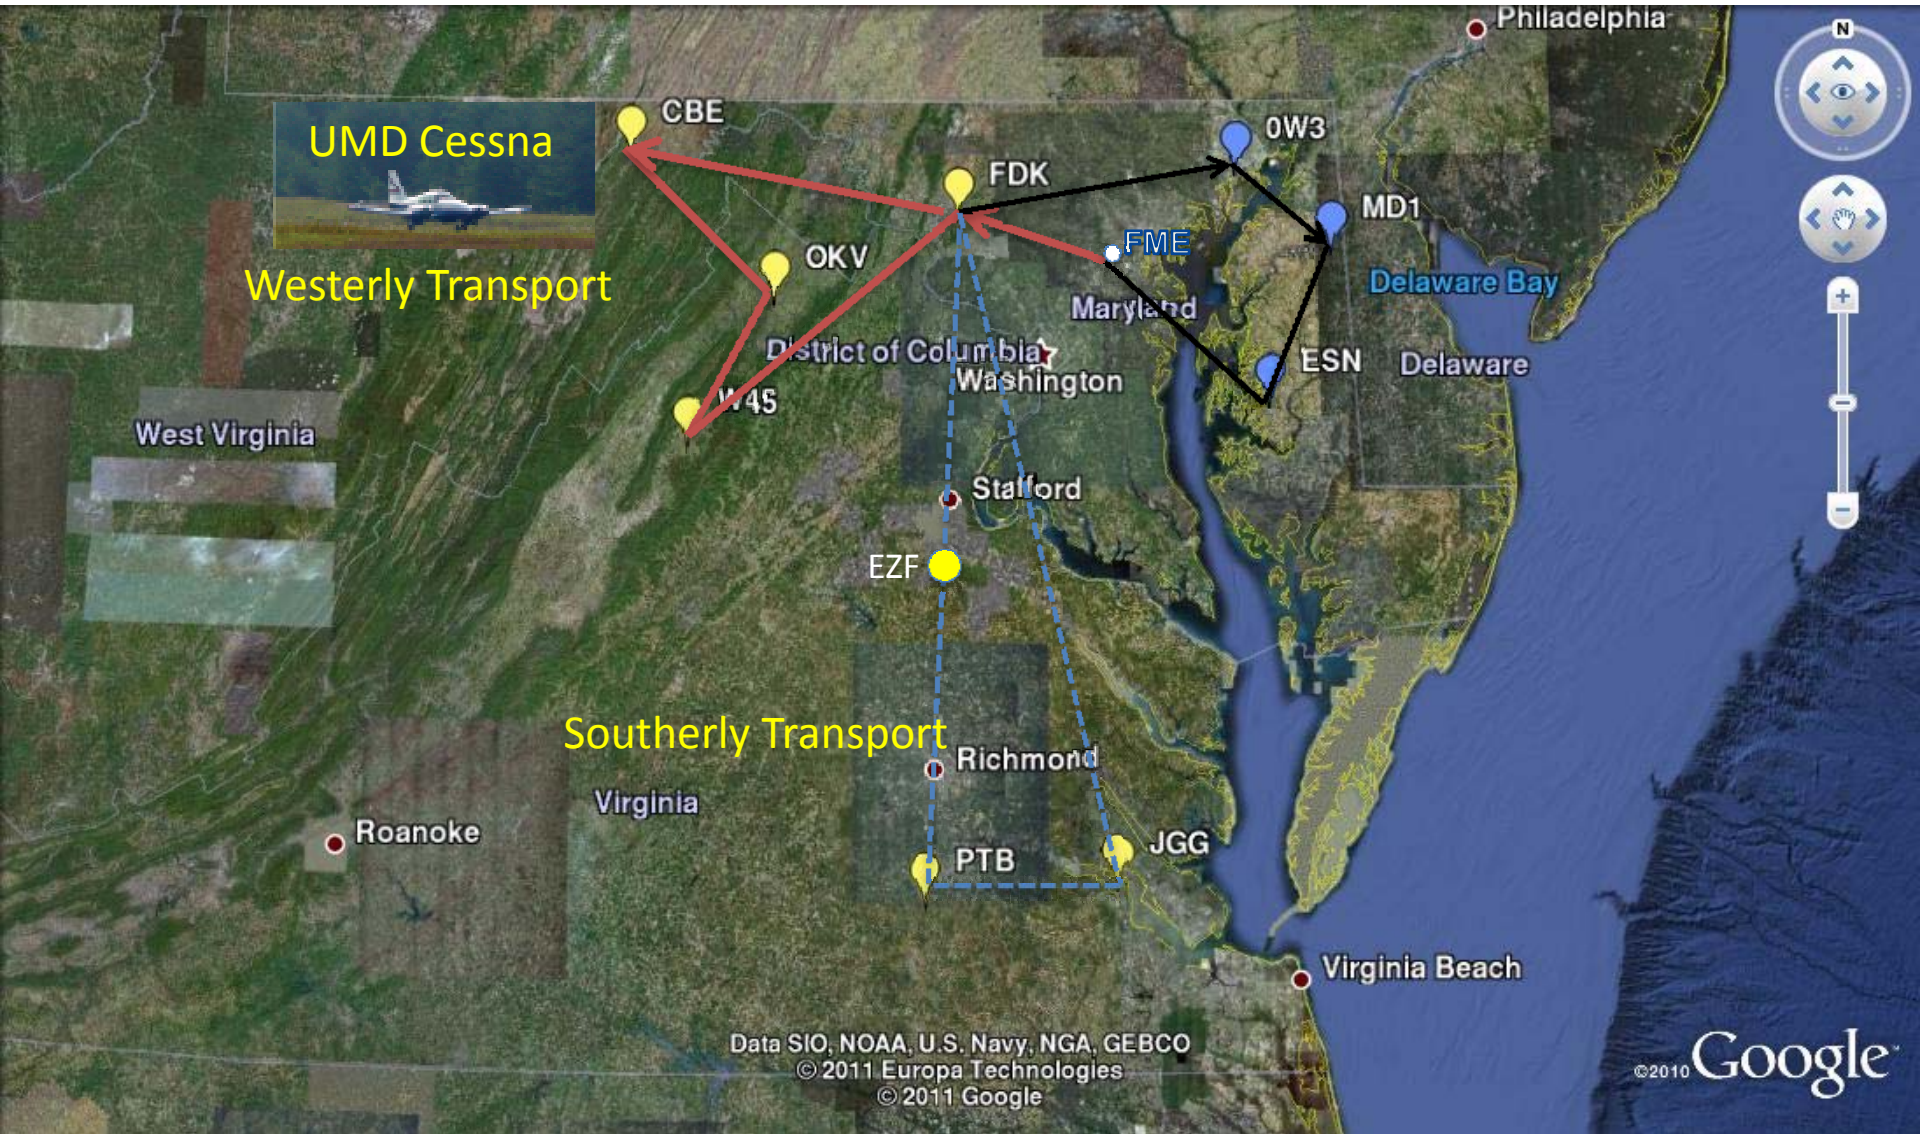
Philadelphia

N

UMD Cessna

CBE

0W3

FDK

MD1

FME

Westerly Transport

OKV

Delaware Bay

Maryland

District of Columbia

Washington

ESN

Delaware

W45

West Virginia

Stafford

EZF

Southerly Transport

Richmond

Virginia

Roanoke

JGG

PTB

Virginia Beach

Data SIO, NOAA, U.S. Navy, NGA, GEBCO
© 2011 Europa Technologies
© 2011 Google

©2010 Google